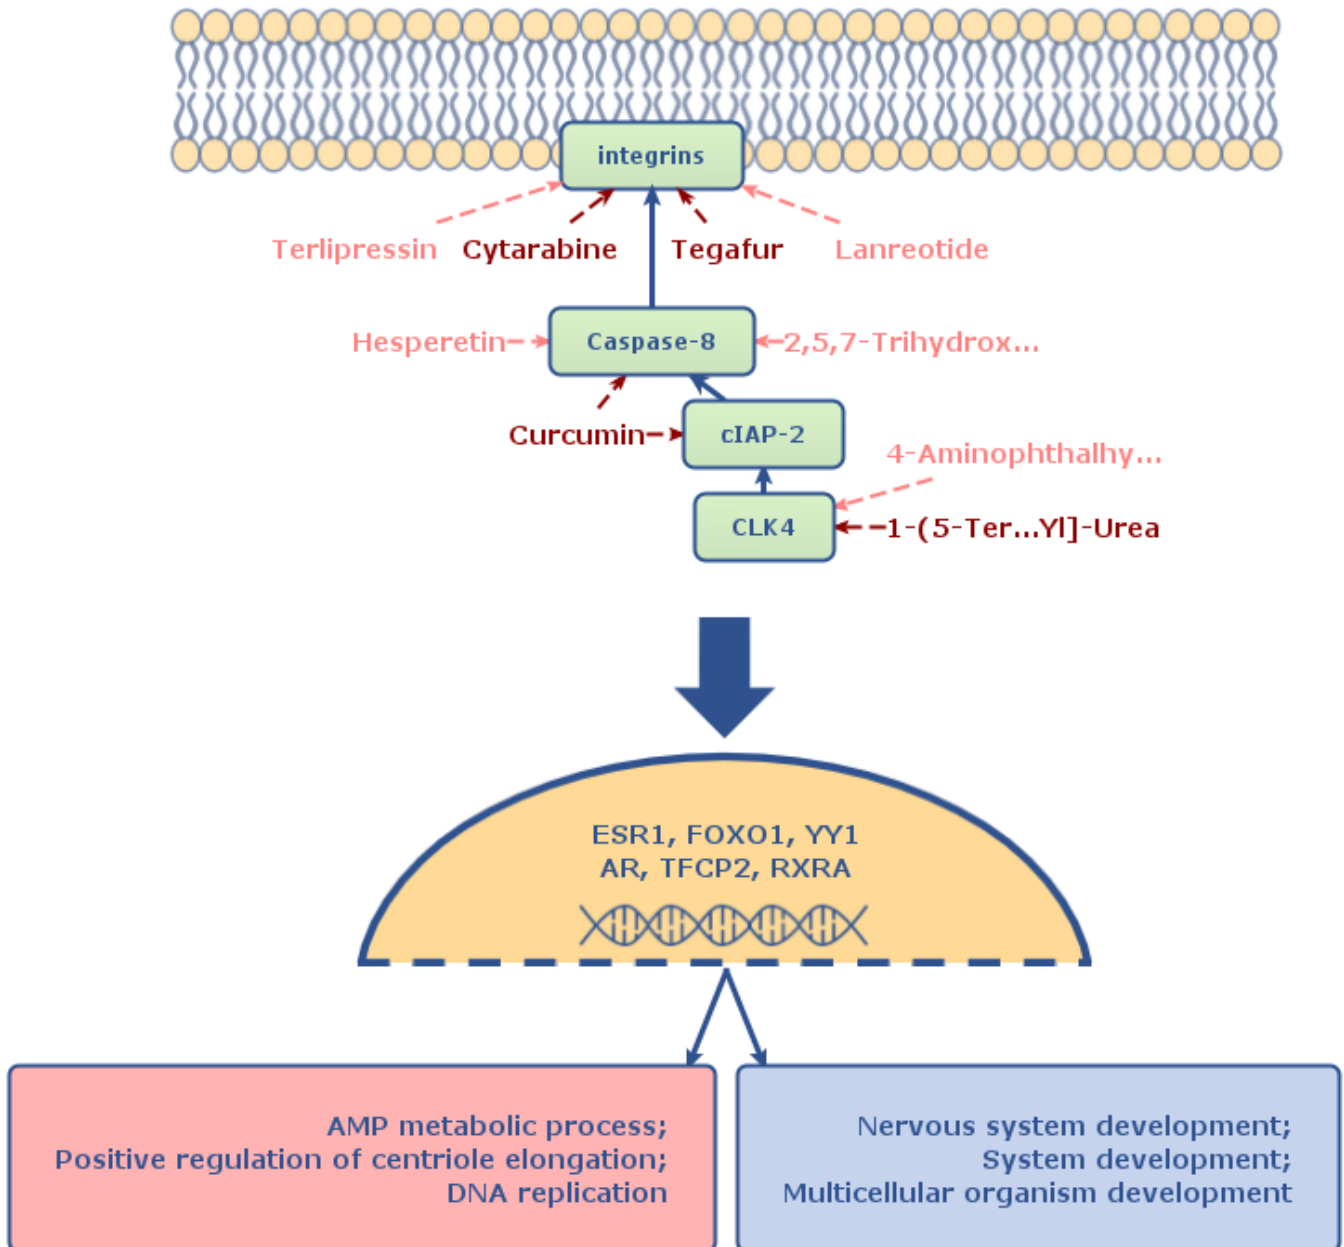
integrins

Terlipressin Cytarabine Tegafur Lanreotide

Hesperetin Caspase-8 2,5,7-Trihydrox...

Curcumin cIAP-2

4-Aminophthalhy...

CLK4 1-(5-Ter...Yl]-Urea

ESR1, FOXO1, YY1
AR, TFCP2, RXRA

AMP metabolic process;
Positive regulation of centriole elongation;
DNA replication

Nervous system development;
System development;
Multicellular organism development